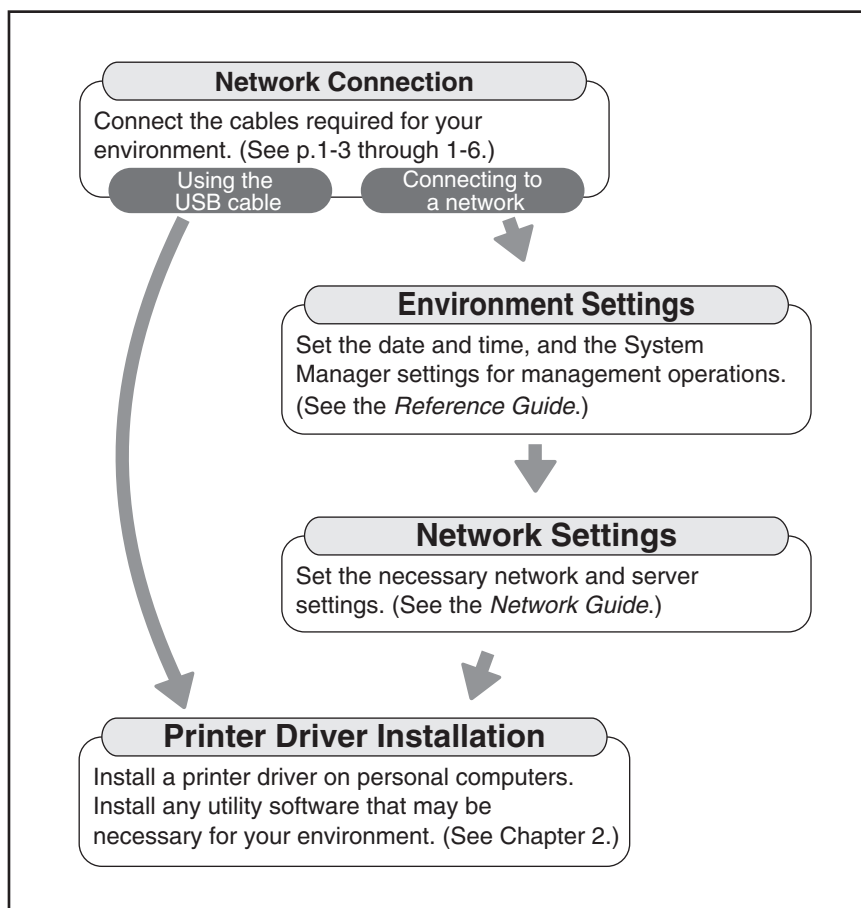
Network Connection

Connect the cables required for your environment. (See p.1-3 through 1-6.)

Using the USB cable

Connecting to a network

Environment Settings

Set the date and time, and the System Manager settings for management operations. (See the *Reference Guide*.)

Network Settings

Set the necessary network and server settings. (See the *Network Guide*.)

Printer Driver Installation

Install a printer driver on personal computers. Install any utility software that may be necessary for your environment. (See Chapter 2.)